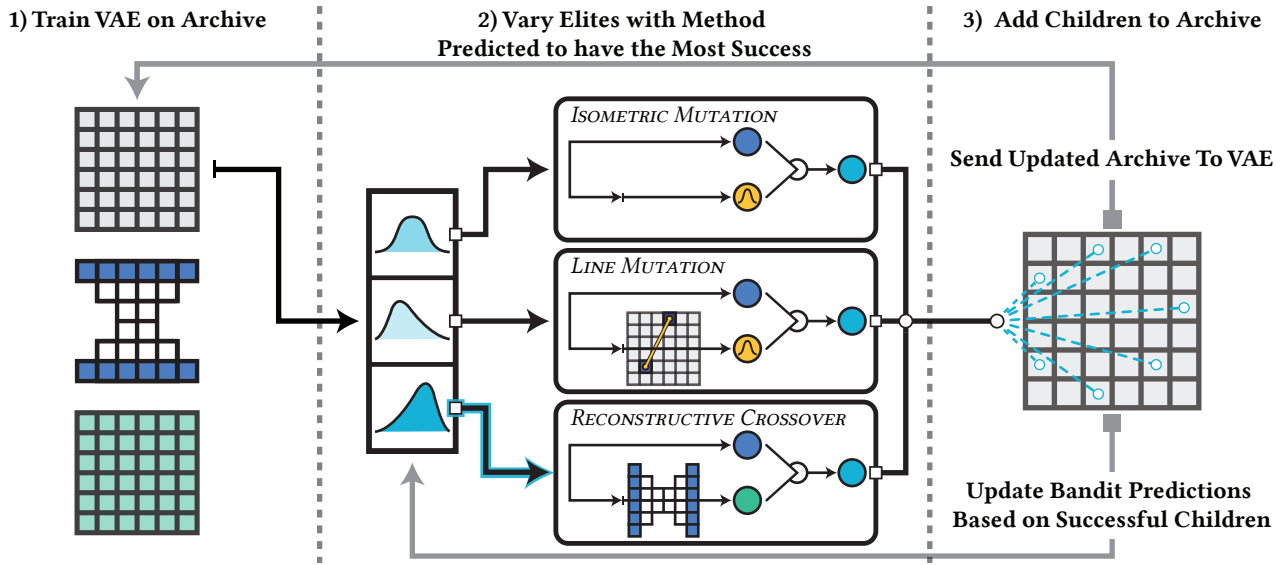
1) Train VAE on Archive

2) Vary Elites with Method Predicted to have the Most Success

3) Add Children to Archive

Isometric Mutation

Line Mutation

Reconstructive Crossover

Send Updated Archive To VAE

Update Bandit Predictions Based on Successful Children